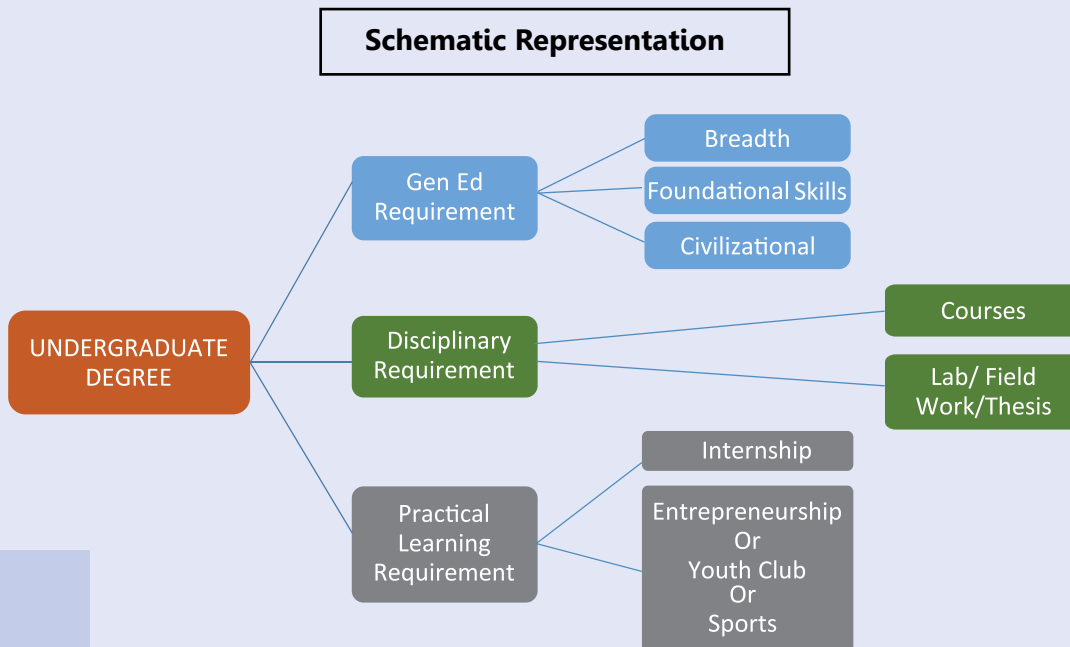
Schematic Representation

UNDERGRADUATE DEGREE

Gen Ed Requirement

Breadth

Foundational Skills

Civilizational

Disciplinary Requirement

Courses

Lab/ Field Work/Thesis

Practical Learning Requirement

Internship

Entrepreneurship
Or
Youth Club
Or
Sports